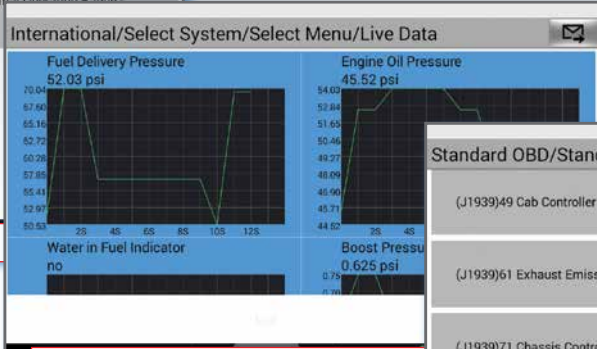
International/Select System/Select Menu/Live Data

Fuel Delivery Pressure
52.03 psi

70.04
67.60
65.16
62.72
60.28
57.85
55.41
52.97
50.53

2S 4S 6S 8S 10S 12S

Engine Oil Pressure
45.52 psi

54.03
52.84
51.65
50.46
49.27
48.09
46.90
45.71
44.52

Water in Fuel Indicator
no

Boost Pressu
0.625 psi

0.75

Standard OBD/Stanc

(J1939)49 Cab Controller

(J1939)61 Exhaust Emiss

(J1939)71 Chassis Contro